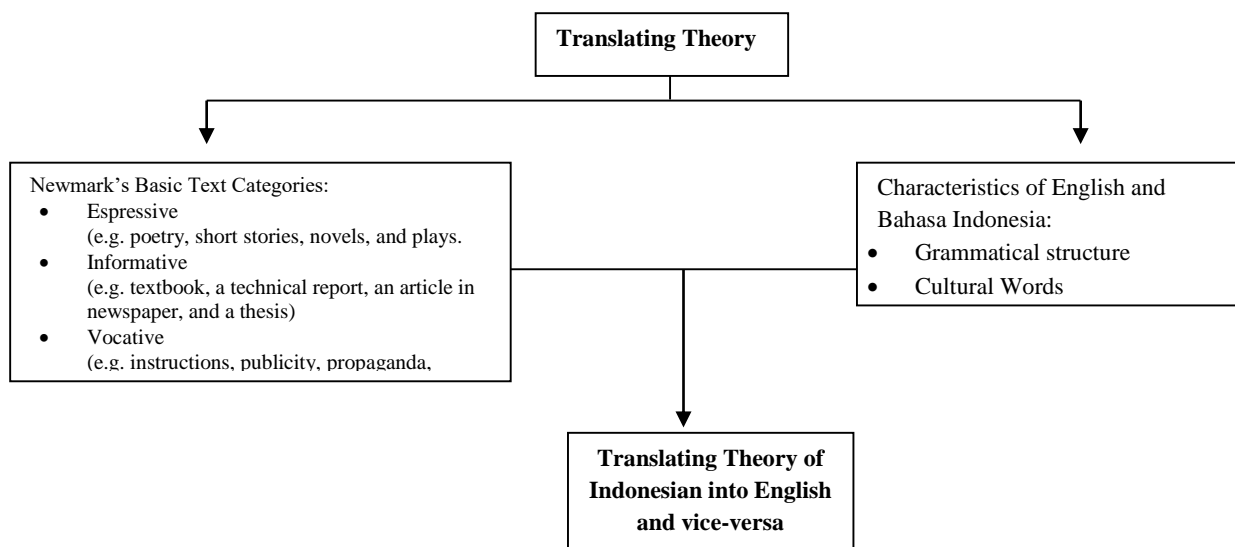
Translating Theory

Newmark's Basic Text Categories:
- Espressive (e.g. poetry, short stories, novels, and plays.
- Informative (e.g. textbook, a technical report, an article in newspaper, and a thesis)
- Vocative (e.g. instructions, publicity, propaganda,

Characteristics of English and Bahasa Indonesia:
- Grammatical structure
- Cultural Words

Translating Theory of Indonesian into English and vice-versa